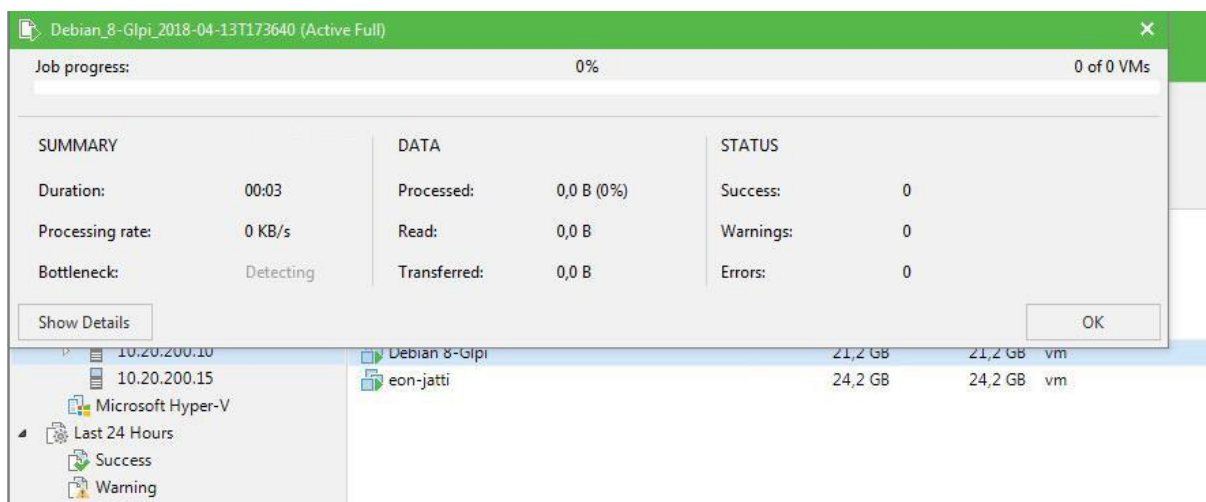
Debian_8-Glpi_2018-04-13T173640 (Active Full)

Job progress: 0% 0 of 0 VMs

SUMMARY

Duration: 00:03

Processing rate: 0 KB/s

Bottleneck: Detecting

DATA

Processed: 0,0 B (0%)

Read: 0,0 B

Transferred: 0,0 B

STATUS

Success: 0

Warnings: 0

Errors: 0

Show Details

OK

10.20.200.10

10.20.200.15

Microsoft Hyper-V

Last 24 Hours

Success

Warning

Debian 8-Glpi 21,2 GB 21,2 GB vm

eon-jatti 24,2 GB 24,2 GB vm